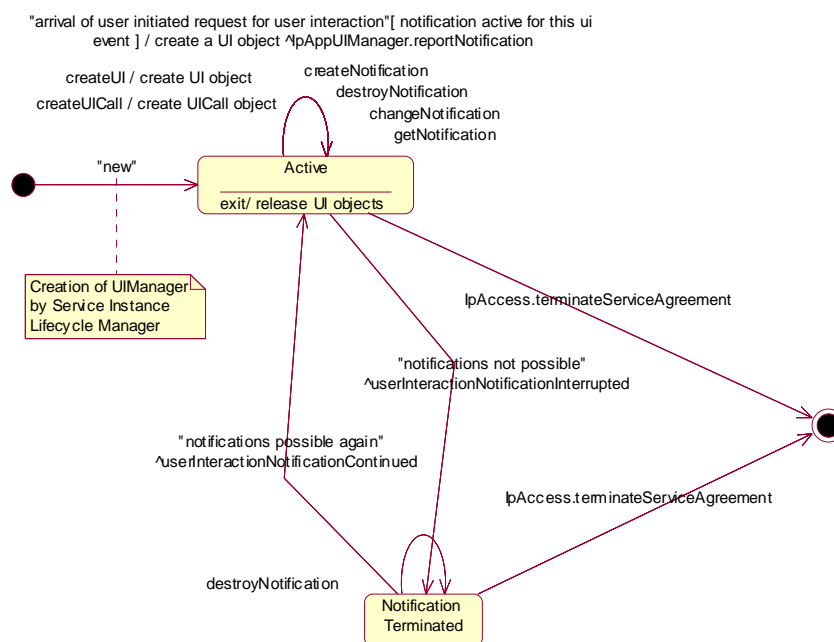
"arrival of user initiated request for user interaction"[ notification active for this ui event ] / create a UI object ^IpAppUIManager.reportNotification

createUI / create UI object

createUICall / create UICall object

createNotification
destroyNotification
changeNotification
getNotification

"new"

Active

exit/ release UI objects

Creation of UIManager by Service Instance Lifecycle Manager

IpAccess.terminateServiceAgreement

"notifications not possible"
^userInteractionNotificationInterrupted

"notifications possible again"
^userInteractionNotificationContinued

IpAccess.terminateServiceAgreement

destroyNotification

Notification Terminated